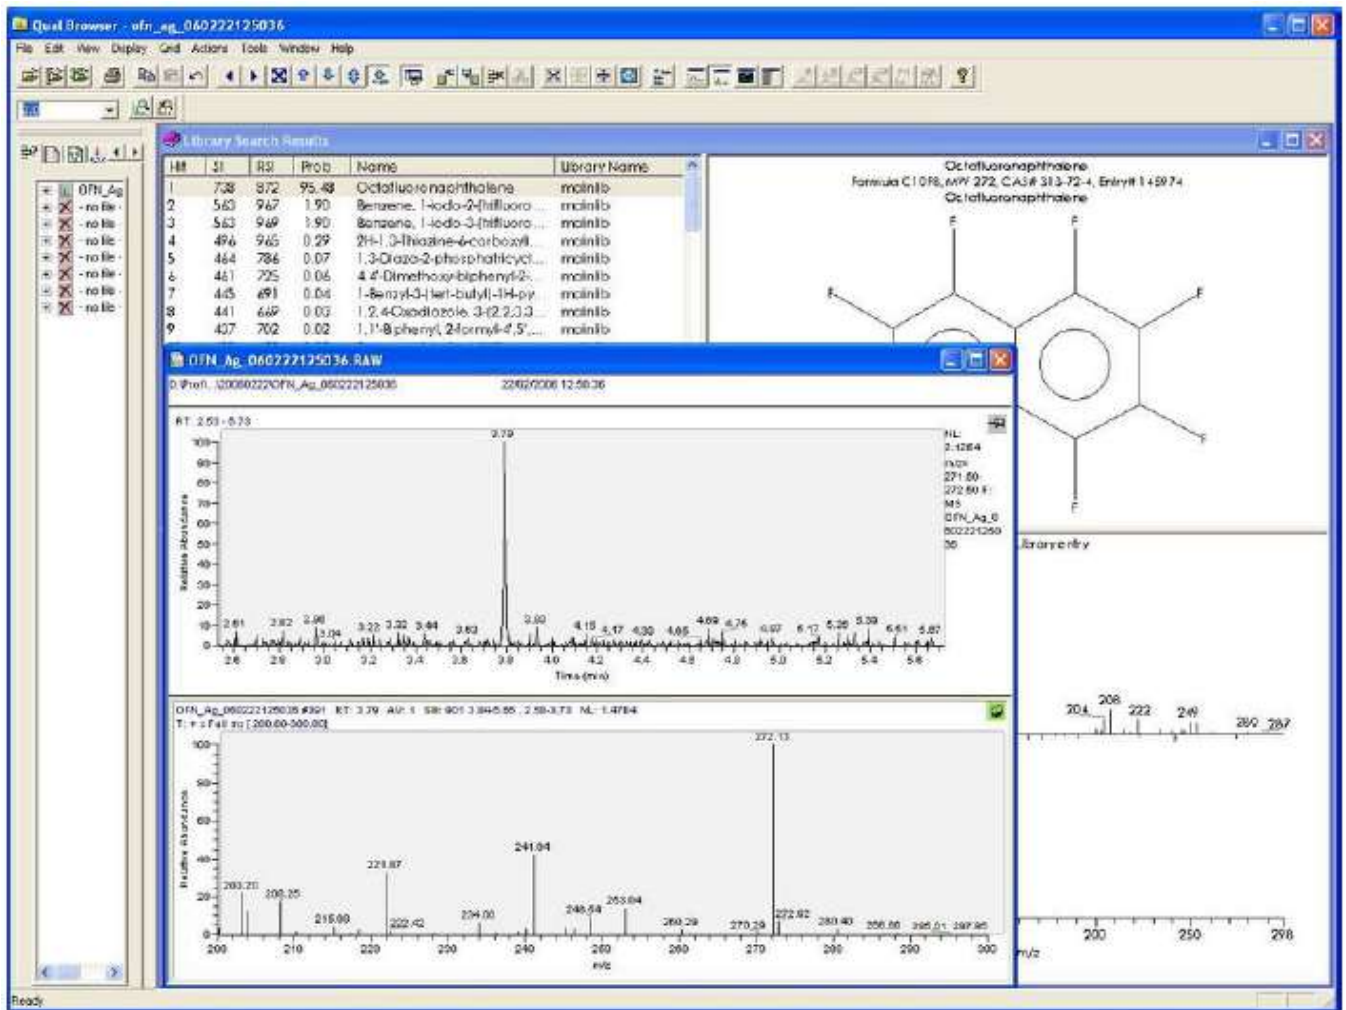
Qual Browser - ofn_ag_060222125036

File Edit View Display Grid Actions Tools Window Help

OFN_Ag
- no file -
- no file -
- no file -
- no file -
- no file -
- no file -
- no file -
- no file -

Library Search Results

| Hit | SI | RSI | Prob | Name | Library Name |
|---|---|---|---|---|---|
| 1 | 738 | 872 | 95.48 | Octafluoronaphthalene | mainlib |
| 2 | 563 | 967 | 1.90 | Benzene, 1-iodo-2-(trifluoro... | mainlib |
| 3 | 563 | 969 | 1.90 | Benzene, 1-iodo-3-(trifluoro... | mainlib |
| 4 | 496 | 965 | 0.29 | 2H-1,3-Thiazine-6-carboxyl... | mainlib |
| 5 | 464 | 786 | 0.07 | 1,3-Diaza-2-phosphatricycl... | mainlib |
| 6 | 461 | 725 | 0.06 | 4,4'-Dimethoxy-biphenyl-2-... | mainlib |
| 7 | 445 | 691 | 0.04 | 1-Benzyl-3-(tert-butyl)-1H-py... | mainlib |
| 8 | 441 | 669 | 0.03 | 1,2,4-Oxadiazole, 3-(2,2,3,3... | mainlib |
| 9 | 437 | 702 | 0.02 | 1,1'-Biphenyl, 2-formyl-4',5',... | mainlib |

Octafluoronaphthalene
Formula C10F8, MW 272, CAS# 313-72-4, Entry# 145974
Octafluoronaphthalene

F F F F F F F F

OFN_Ag_060222125036.RAW
D:\Profi...\20060222\OFN_Ag_060222125036    22/02/2006 12:50:36

RT: 2.53 - 5.73
NL: 2.12E4
m/z= 271.50-272.50 F: MS OFN_Ag_060222125036

3.79
2.61 2.82 2.98 3.04 3.22 3.32 3.44 3.63 3.92 4.15 4.17 4.30 4.65 4.69 4.76 4.97 5.17 5.28 5.39 5.61 5.67
Relative Abundance
Time (min)
2.6 2.8 3.0 3.2 3.4 3.6 3.8 4.0 4.2 4.4 4.6 4.8 5.0 5.2 5.4 5.6

OFN_Ag_060222125036 #391 RT: 3.79 AV: 1 SB: 901 3.84-5.65 , 2.58-3.73 NL: 1.47E4
T: + c Full ms [ 200.00-300.00]

272.13
241.04
221.07
203.20 205.25 215.00 222.42 234.00 246.54 253.04 260.29 270.29 272.82 280.40 286.00 295.01 297.95
Relative Abundance
m/z
200 210 220 230 240 250 260 270 280 290 300

Library entry
204 208 222 249 280 287
200 250 298
m/z

Ready